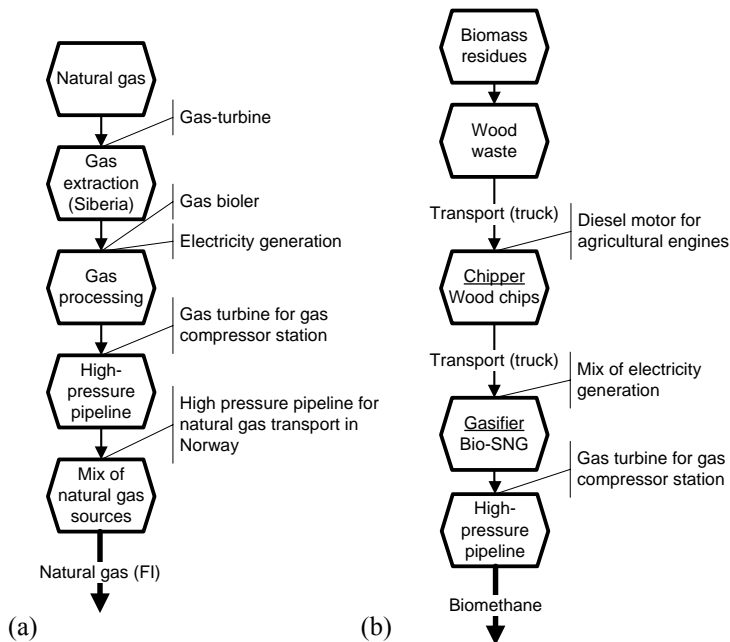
Natural gas

Gas-turbine

Gas extraction (Siberia)

Gas bioler

Electricity generation

Gas processing

Gas turbine for gas compressor station

High-pressure pipeline

High pressure pipeline for natural gas transport in Norway

Mix of natural gas sources

Natural gas (FI)

(a)

Biomass residues

Wood waste

Transport (truck)

Diesel motor for agricultural engines

Chipper Wood chips

Transport (truck)

Mix of electricity generation

Gasifier Bio-SNG

Gas turbine for gas compressor station

High-pressure pipeline

Biomethane

(b)